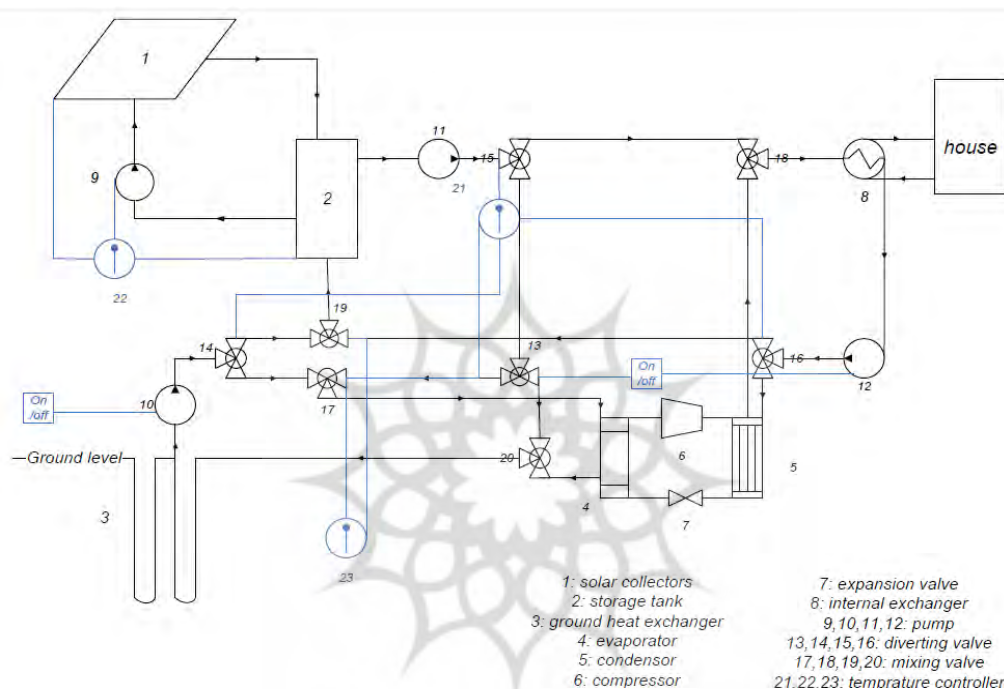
1

house

11

15

18

9

2

21

8

22

19

14

13

On /off

16

On /off

10

17

12

20

6

5

Ground level

3

4

7

23

1: solar collectors
2: storage tank
3: ground heat exchanger
4: evaporator
5: condensor
6: compressor

7: expansion valve
8: internal exchanger
9,10,11,12: pump
13,14,15,16: diverting valve
17,18,19,20: mixing valve
21,22,23: temprature controller